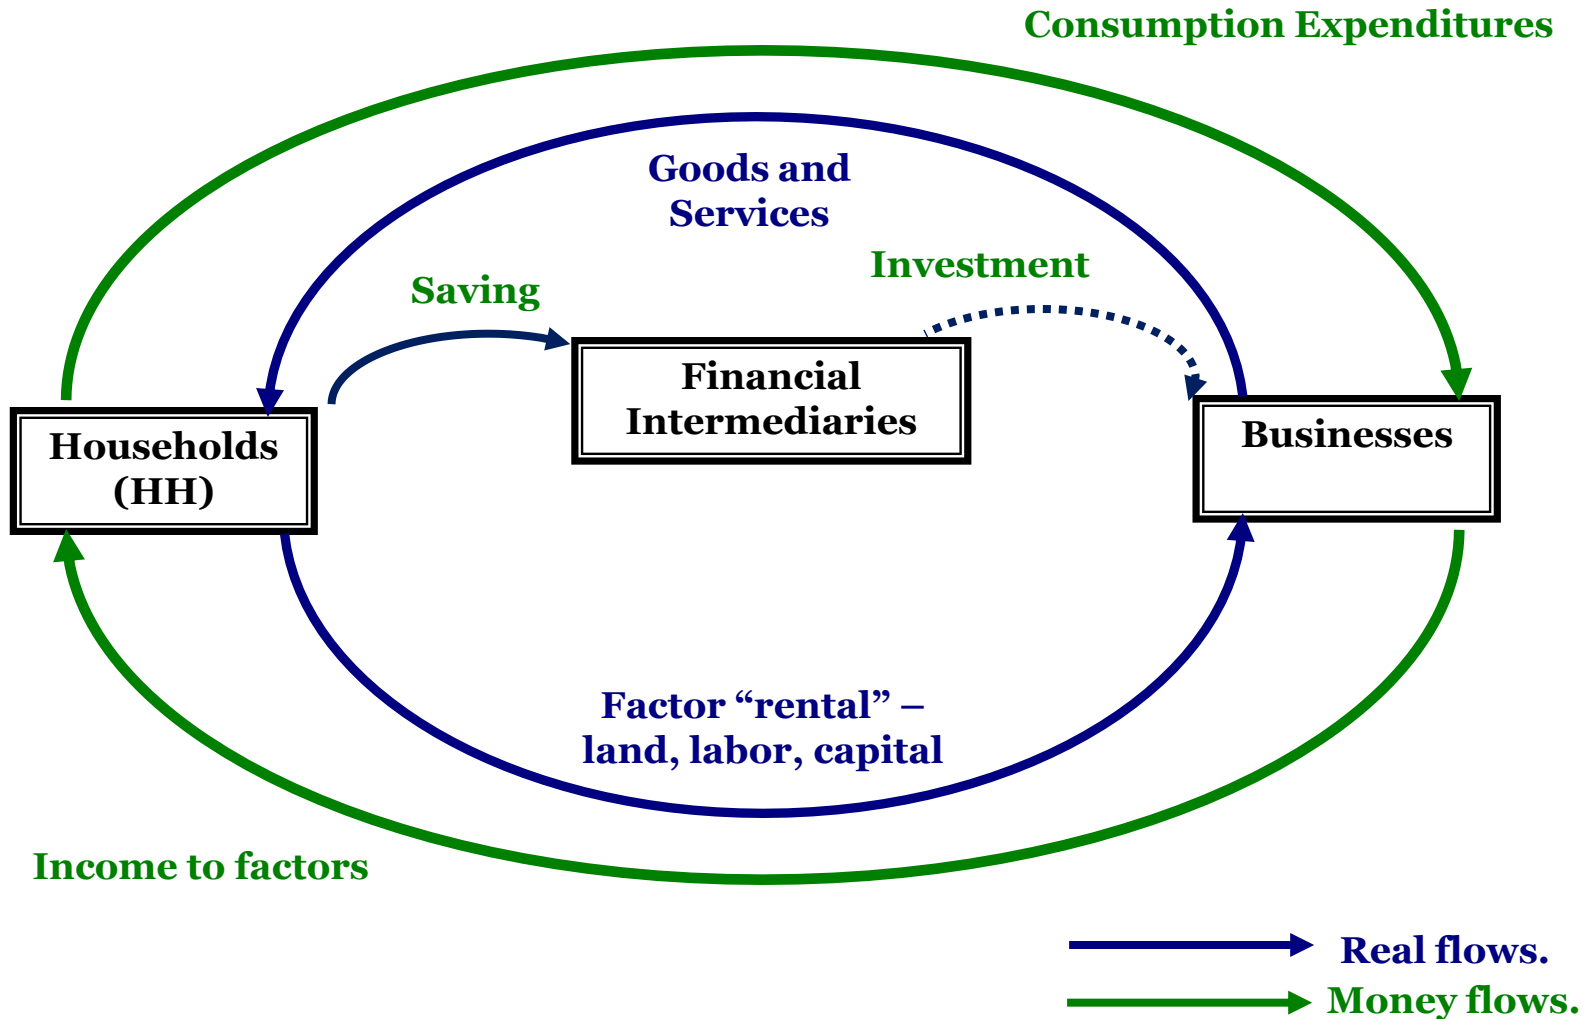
Consumption Expenditures

Goods and Services

Investment

Saving

Financial Intermediaries

Households (HH)

Businesses

Factor “rental” – land, labor, capital

Income to factors

Real flows.

Money flows.